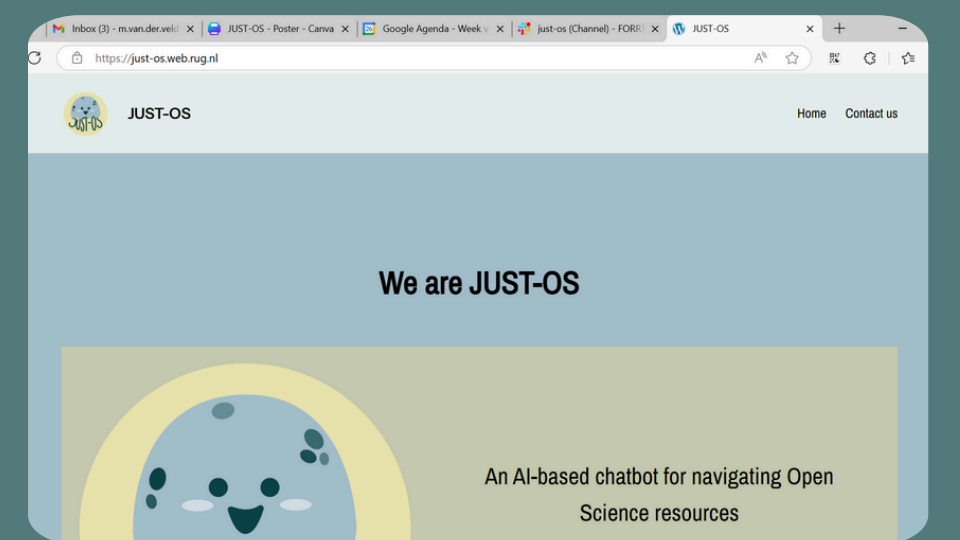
Inbox (3) - m.van.der.veld
JUST-OS - Poster - Canva
Google Agenda - Week v
just-os (Channel) - FORR
JUST-OS

https://just-os.web.rug.nl

JUST-OS

Home
Contact us

We are JUST-OS

An AI-based chatbot for navigating Open Science resources